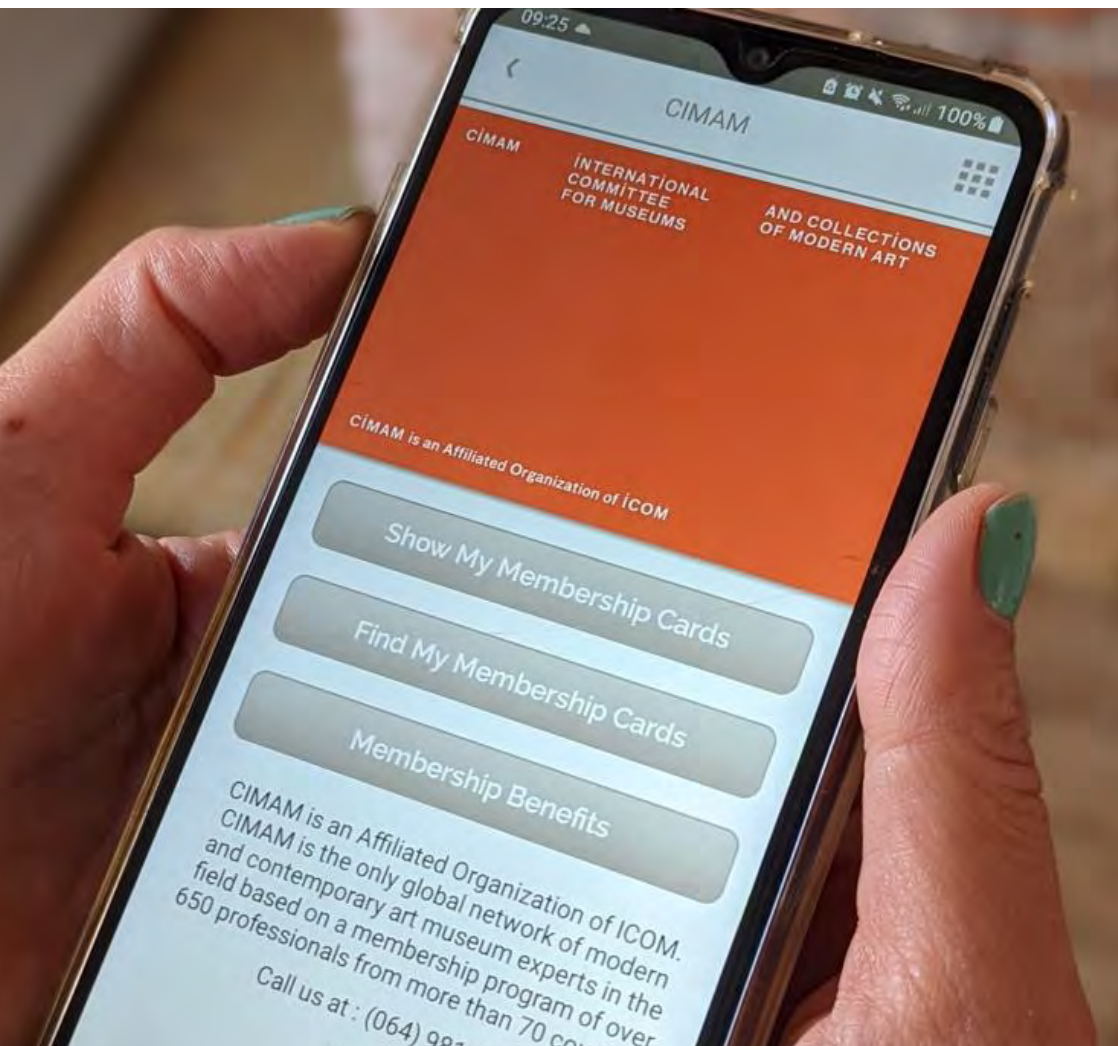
09:25

100%

CIMAM

CİMAM

İNTERNATİONAL COMMİTTEE FOR MUSEUMS

AND COLLECTİONS OF MODERN ART

CİMAM is an Affiliated Organization of İCOM

Show My Membership Cards

Find My Membership Cards

Membership Benefits

CIMAM is an Affiliated Organization of ICOM. CIMAM is the only global network of modern and contemporary art museum experts in the field based on a membership program of over 650 professionals from more than 70 co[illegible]

Call us at : (064) 9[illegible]